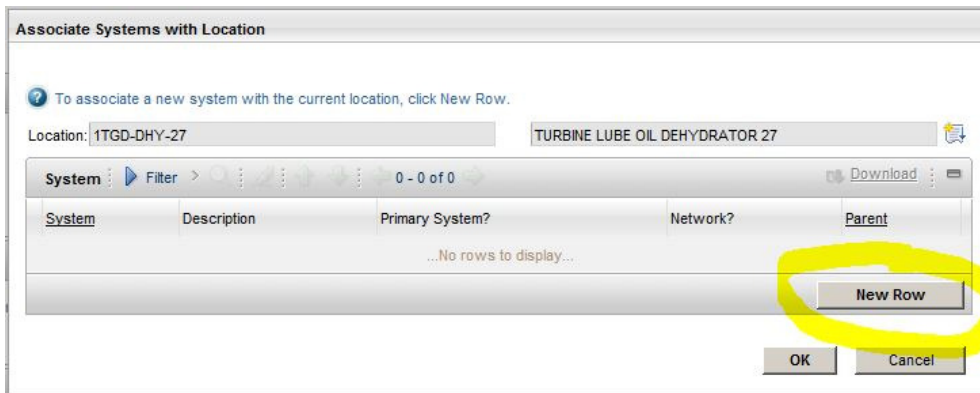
Associate Systems with Location

To associate a new system with the current location, click New Row.

Location: 1TGD-DHY-27

TURBINE LUBE OIL DEHYDRATOR 27

System Filter 0 - 0 of 0 Download

| System | Description | Primary System? | Network? | Parent |
|---|---|---|---|---|
| ...No rows to display... | | | | |

New Row

OK Cancel